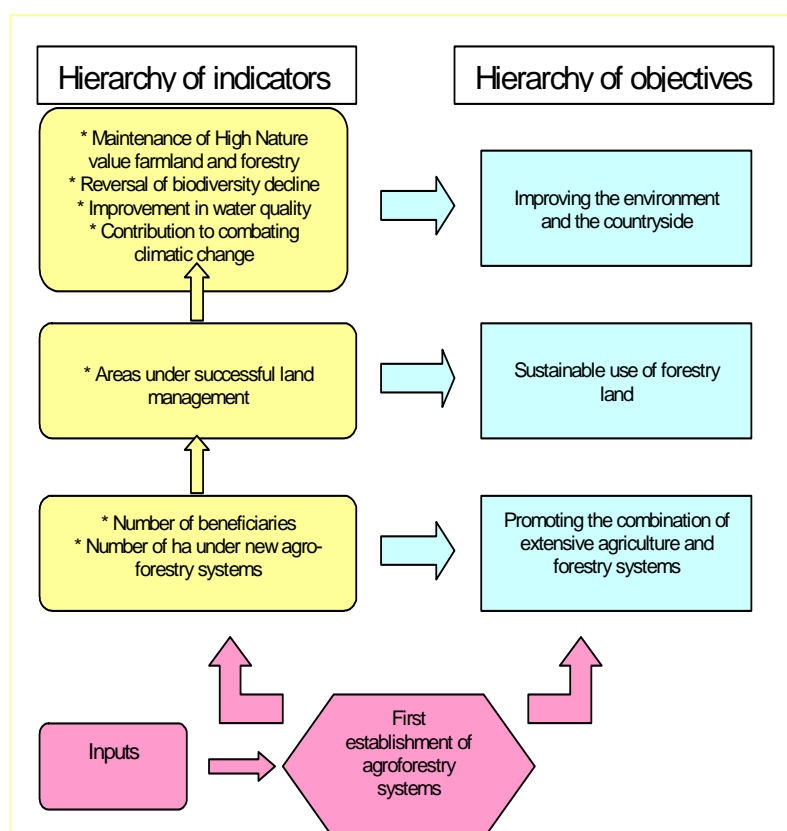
Hierarchy of indicators

Hierarchy of objectives

* Maintenance of High Nature value farmland and forestry
* Reversal of biodiversity decline
* Improvement in water quality
* Contribution to combating climatic change

Improving the environment and the countryside

* Areas under successful land management

Sustainable use of forestry land

* Number of beneficiaries
* Number of ha under new agro-forestry systems

Promoting the combination of extensive agriculture and forestry systems

Inputs

First establishment of agroforestry systems